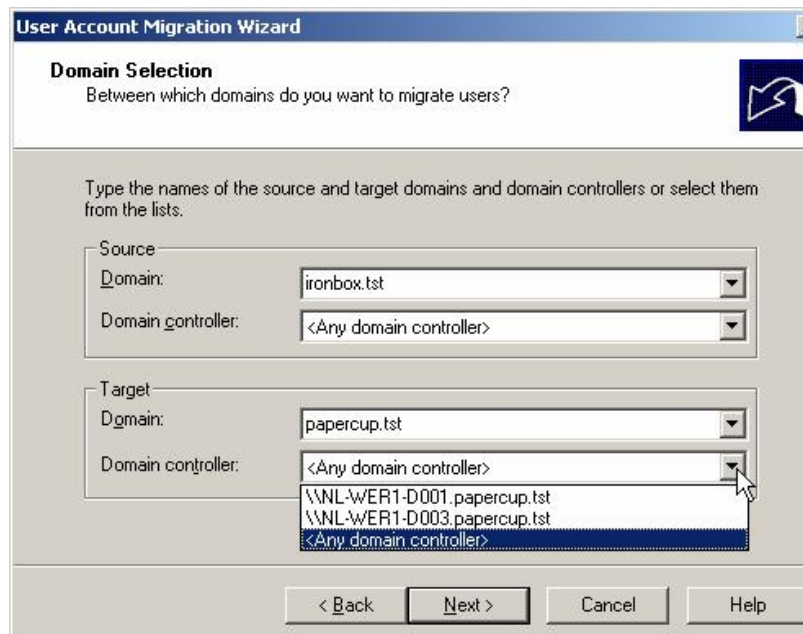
User Account Migration Wizard

Domain Selection
Between which domains do you want to migrate users?

Type the names of the source and target domains and domain controllers or select them from the lists.

Source

Domain: ironbox.tst

Domain controller: <Any domain controller>

Target

Domain: papercup.tst

Domain controller: <Any domain controller>

\\NL-WER1-D001.papercup.tst
\\NL-WER1-D003.papercup.tst
<Any domain controller>

< Back | Next > | Cancel | Help